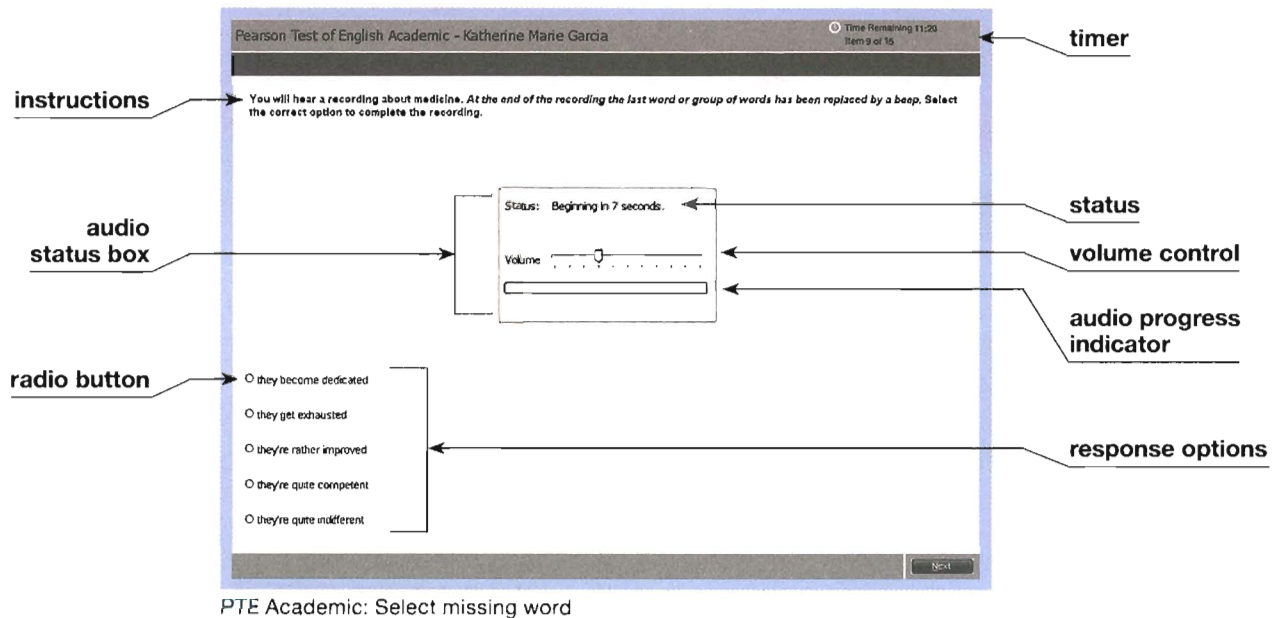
Pearson Test of English Academic - Katherine Marie Garcia

Time Remaining 11:20
Item 9 of 16

timer

instructions

You will hear a recording about medicine. At the end of the recording the last word or group of words has been replaced by a beep. Select the correct option to complete the recording.

audio status box

Status: Beginning in 7 seconds.

status

Volume

volume control

audio progress indicator

radio button

O they become dedicated

O they get exhausted

O they're rather improved

O they're quite competent

O they're quite indifferent

response options

Next

PTE Academic: Select missing word